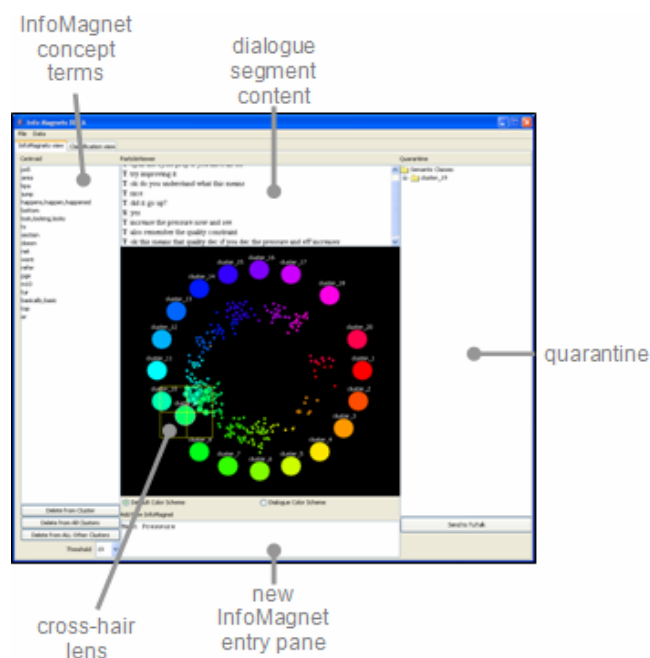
InfoMagnet concept terms

dialogue segment content

quarantine

new InfoMagnet entry pane

cross-hair lens

Info Magnets BETA
File Data
InfoMagnets view Classification view
Centroid
pull
area
tips
jump
happens,happen,happened
bottom
look,looking,looks
tx
section
doesn
set
score
rather
page
m10
tur
basically,basic
top
air
ParticleViewer
T try improving it
T ok do you understand what this means
T nice
T did it go up?
T yes
T increase the pressure now and see
T also remember the quality constraint
T ok this means that quality dec if you dec the pressure and eff increases
cluster_15
cluster_16
cluster_17
cluster_18
cluster_13
cluster_12
cluster_11
cluster_10
cluster_20
cluster_1
cluster_2
cluster_3
cluster_4
cluster_5
cluster_6
cluster_7
cluster_8
Default Color Scheme
Dialogue Color Scheme
Pressure
Delete from Cluster
Delete from All Clusters
Delete from ALL Other Clusters
Threshold
Quarantine
Semantic Classes
cluster_14
Send to TuTalk